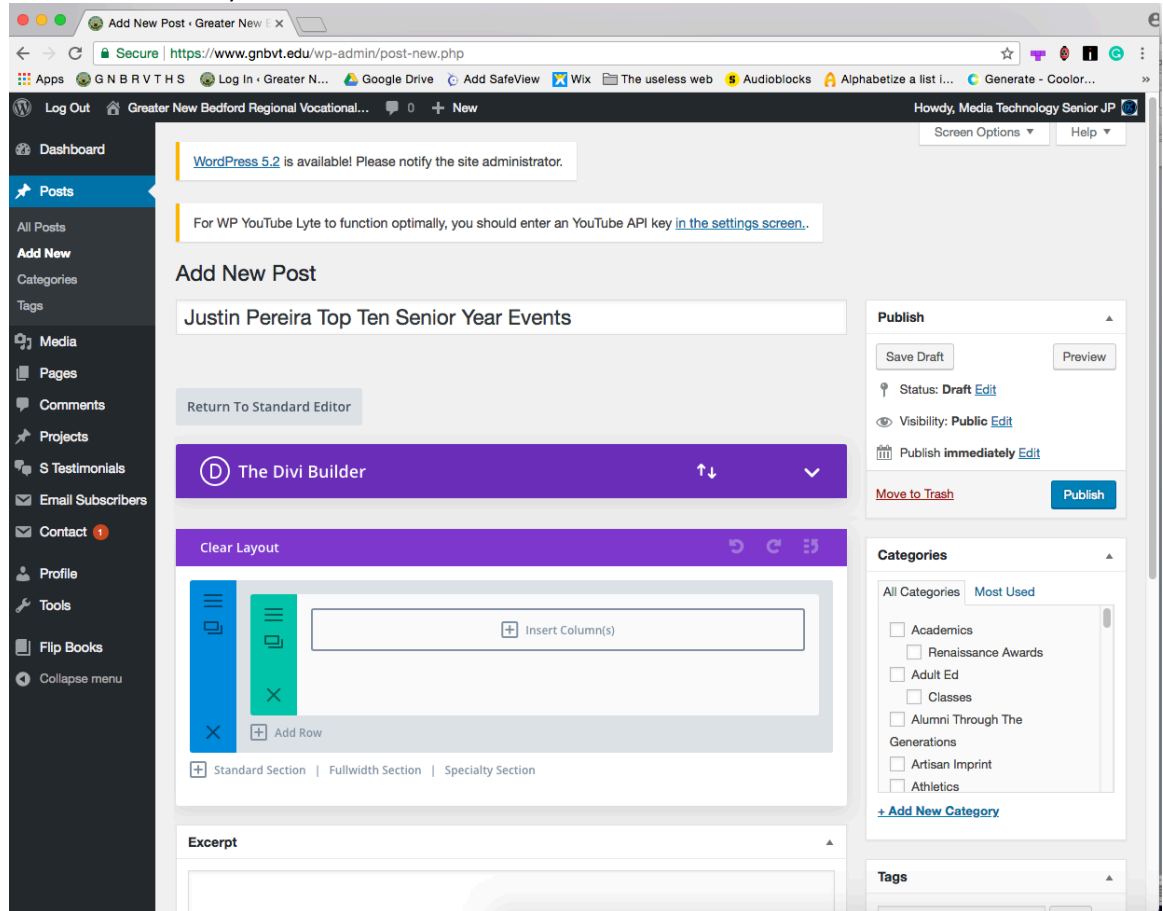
Add New Post ‹ Greater New B ×

Secure | https://www.gnbvt.edu/wp-admin/post-new.php

Apps G N B R V T H S Log In ‹ Greater N... Google Drive Add SafeView Wix The useless web Audioblocks Alphabetize a list i... Generate - Coolor... »

Log Out Greater New Bedford Regional Vocational... 0 + New Howdy, Media Technology Senior JP

Screen Options ▼ Help ▼

Dashboard
Posts
All Posts
Add New
Categories
Tags
Media
Pages
Comments
Projects
S Testimonials
Email Subscribers
Contact 1
Profile
Tools
Flip Books
Collapse menu

WordPress 5.2 is available! Please notify the site administrator.

For WP YouTube Lyte to function optimally, you should enter an YouTube API key in the settings screen..

Add New Post

Justin Pereira Top Ten Senior Year Events

Return To Standard Editor

D The Divi Builder

Clear Layout

Insert Column(s)

Add Row

Standard Section | Fullwidth Section | Specialty Section

Excerpt

Publish

Save Draft Preview

Status: Draft Edit

Visibility: Public Edit

Publish immediately Edit

Move to Trash Publish

Categories

All Categories Most Used

Academics
Renaissance Awards
Adult Ed
Classes
Alumni Through The Generations
Artisan Imprint
Athletics

+ Add New Category

Tags